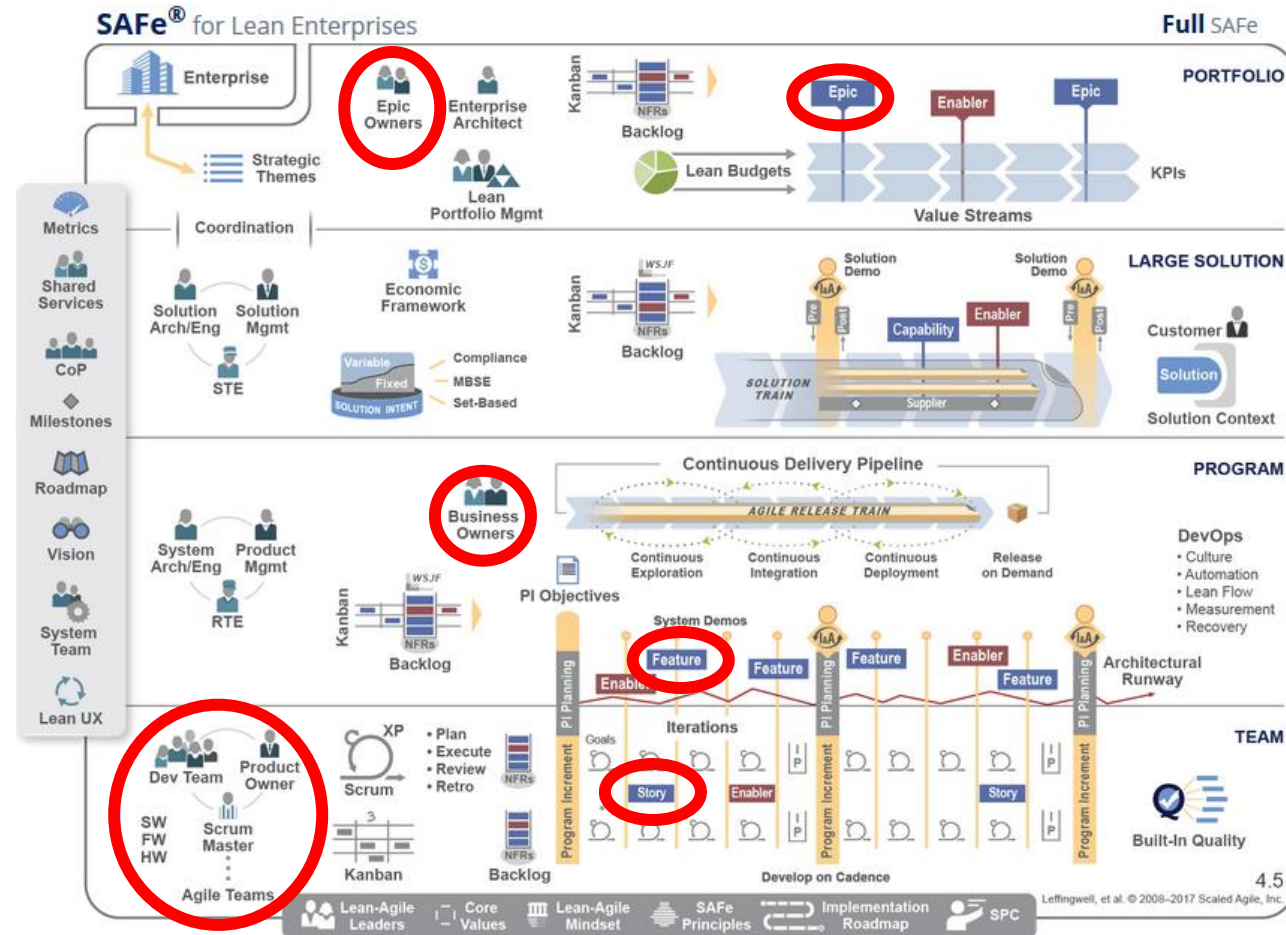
SAFe® for Lean Enterprises

Full SAFe

Enterprise

Strategic Themes

Epic Owners

Enterprise Architect

Lean Portfolio Mgmt

Kanban

NFRs

Backlog

Lean Budgets

Epic

Enabler

Epic

KPIs

Value Streams

PORTFOLIO

Metrics

Shared Services

CoP

Milestones

Roadmap

Vision

System Team

Lean UX

Coordination

Solution Arch/Eng

Solution Mgmt

STE

Economic Framework

Variable

Fixed

SOLUTION INTENT

Compliance

MBSE

Set-Based

Kanban

WSJF

NFRs

Backlog

Solution Demo

Solution Demo

I&A

Pre

Post

Pre

Post

Capability

Enabler

SOLUTION TRAIN

Supplier

LARGE SOLUTION

Customer

Solution

Solution Context

Continuous Delivery Pipeline

PROGRAM

System Arch/Eng

Product Mgmt

RTE

Business Owners

AGILE RELEASE TRAIN

Continuous Exploration

Continuous Integration

Continuous Deployment

Release on Demand

DevOps
• Culture
• Automation
• Lean Flow
• Measurement
• Recovery

Kanban

WSJF

NFRs

Backlog

PI Objectives

System Demos

PI Planning

Feature

Feature

Feature

Enabler

Enabler

Feature

I&A

I&A

PI Planning

PI Planning

Architectural Runway

Iterations

TEAM

Dev Team

Product Owner

Scrum Master

SW
FW
HW

Agile Teams

XP

Scrum

• Plan
• Execute
• Review
• Retro

NFRs

Kanban

NFRs

Backlog

Goals

Story

Enabler

Story

IP

IP

IP

Program Increment

Program Increment

Program Increment

Develop on Cadence

Built-In Quality

4.5

Leffingwell, et al. © 2008–2017 Scaled Agile, Inc.

Lean-Agile Leaders

Core Values

Lean-Agile Mindset

SAFe Principles

Implementation Roadmap

SPC